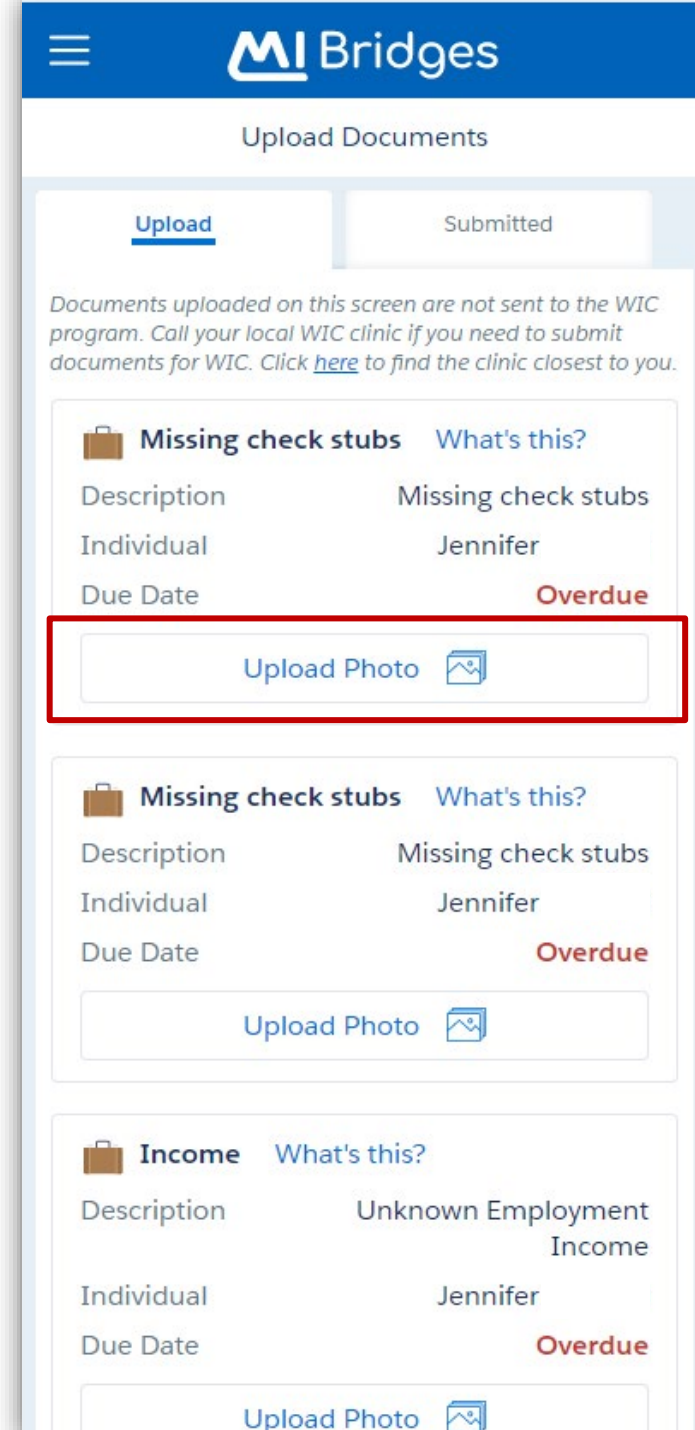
MI Bridges

Upload Documents

Upload

Submitted

Documents uploaded on this screen are not sent to the WIC program. Call your local WIC clinic if you need to submit documents for WIC. Click here to find the clinic closest to you.

Missing check stubs What's this?

Description Missing check stubs

Individual Jennifer

Due Date Overdue

Upload Photo

Missing check stubs What's this?

Description Missing check stubs

Individual Jennifer

Due Date Overdue

Upload Photo

Income What's this?

Description Unknown Employment Income

Individual Jennifer

Due Date Overdue

Upload Photo